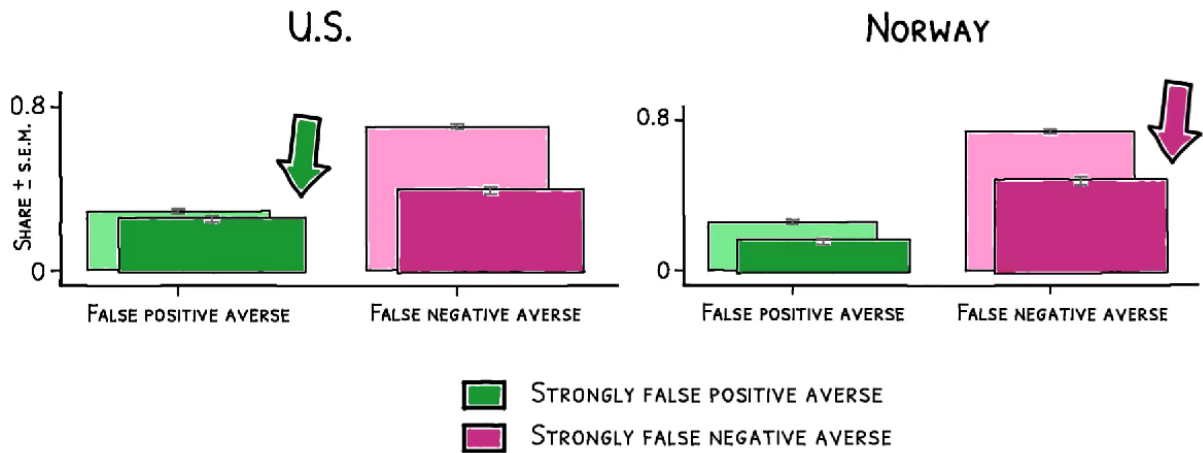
U.S.

Share ± s.e.m.

0.8

0

False positive averse

False negative averse

Norway

0.8

0

False positive averse

False negative averse

Strongly false positive averse

Strongly false negative averse